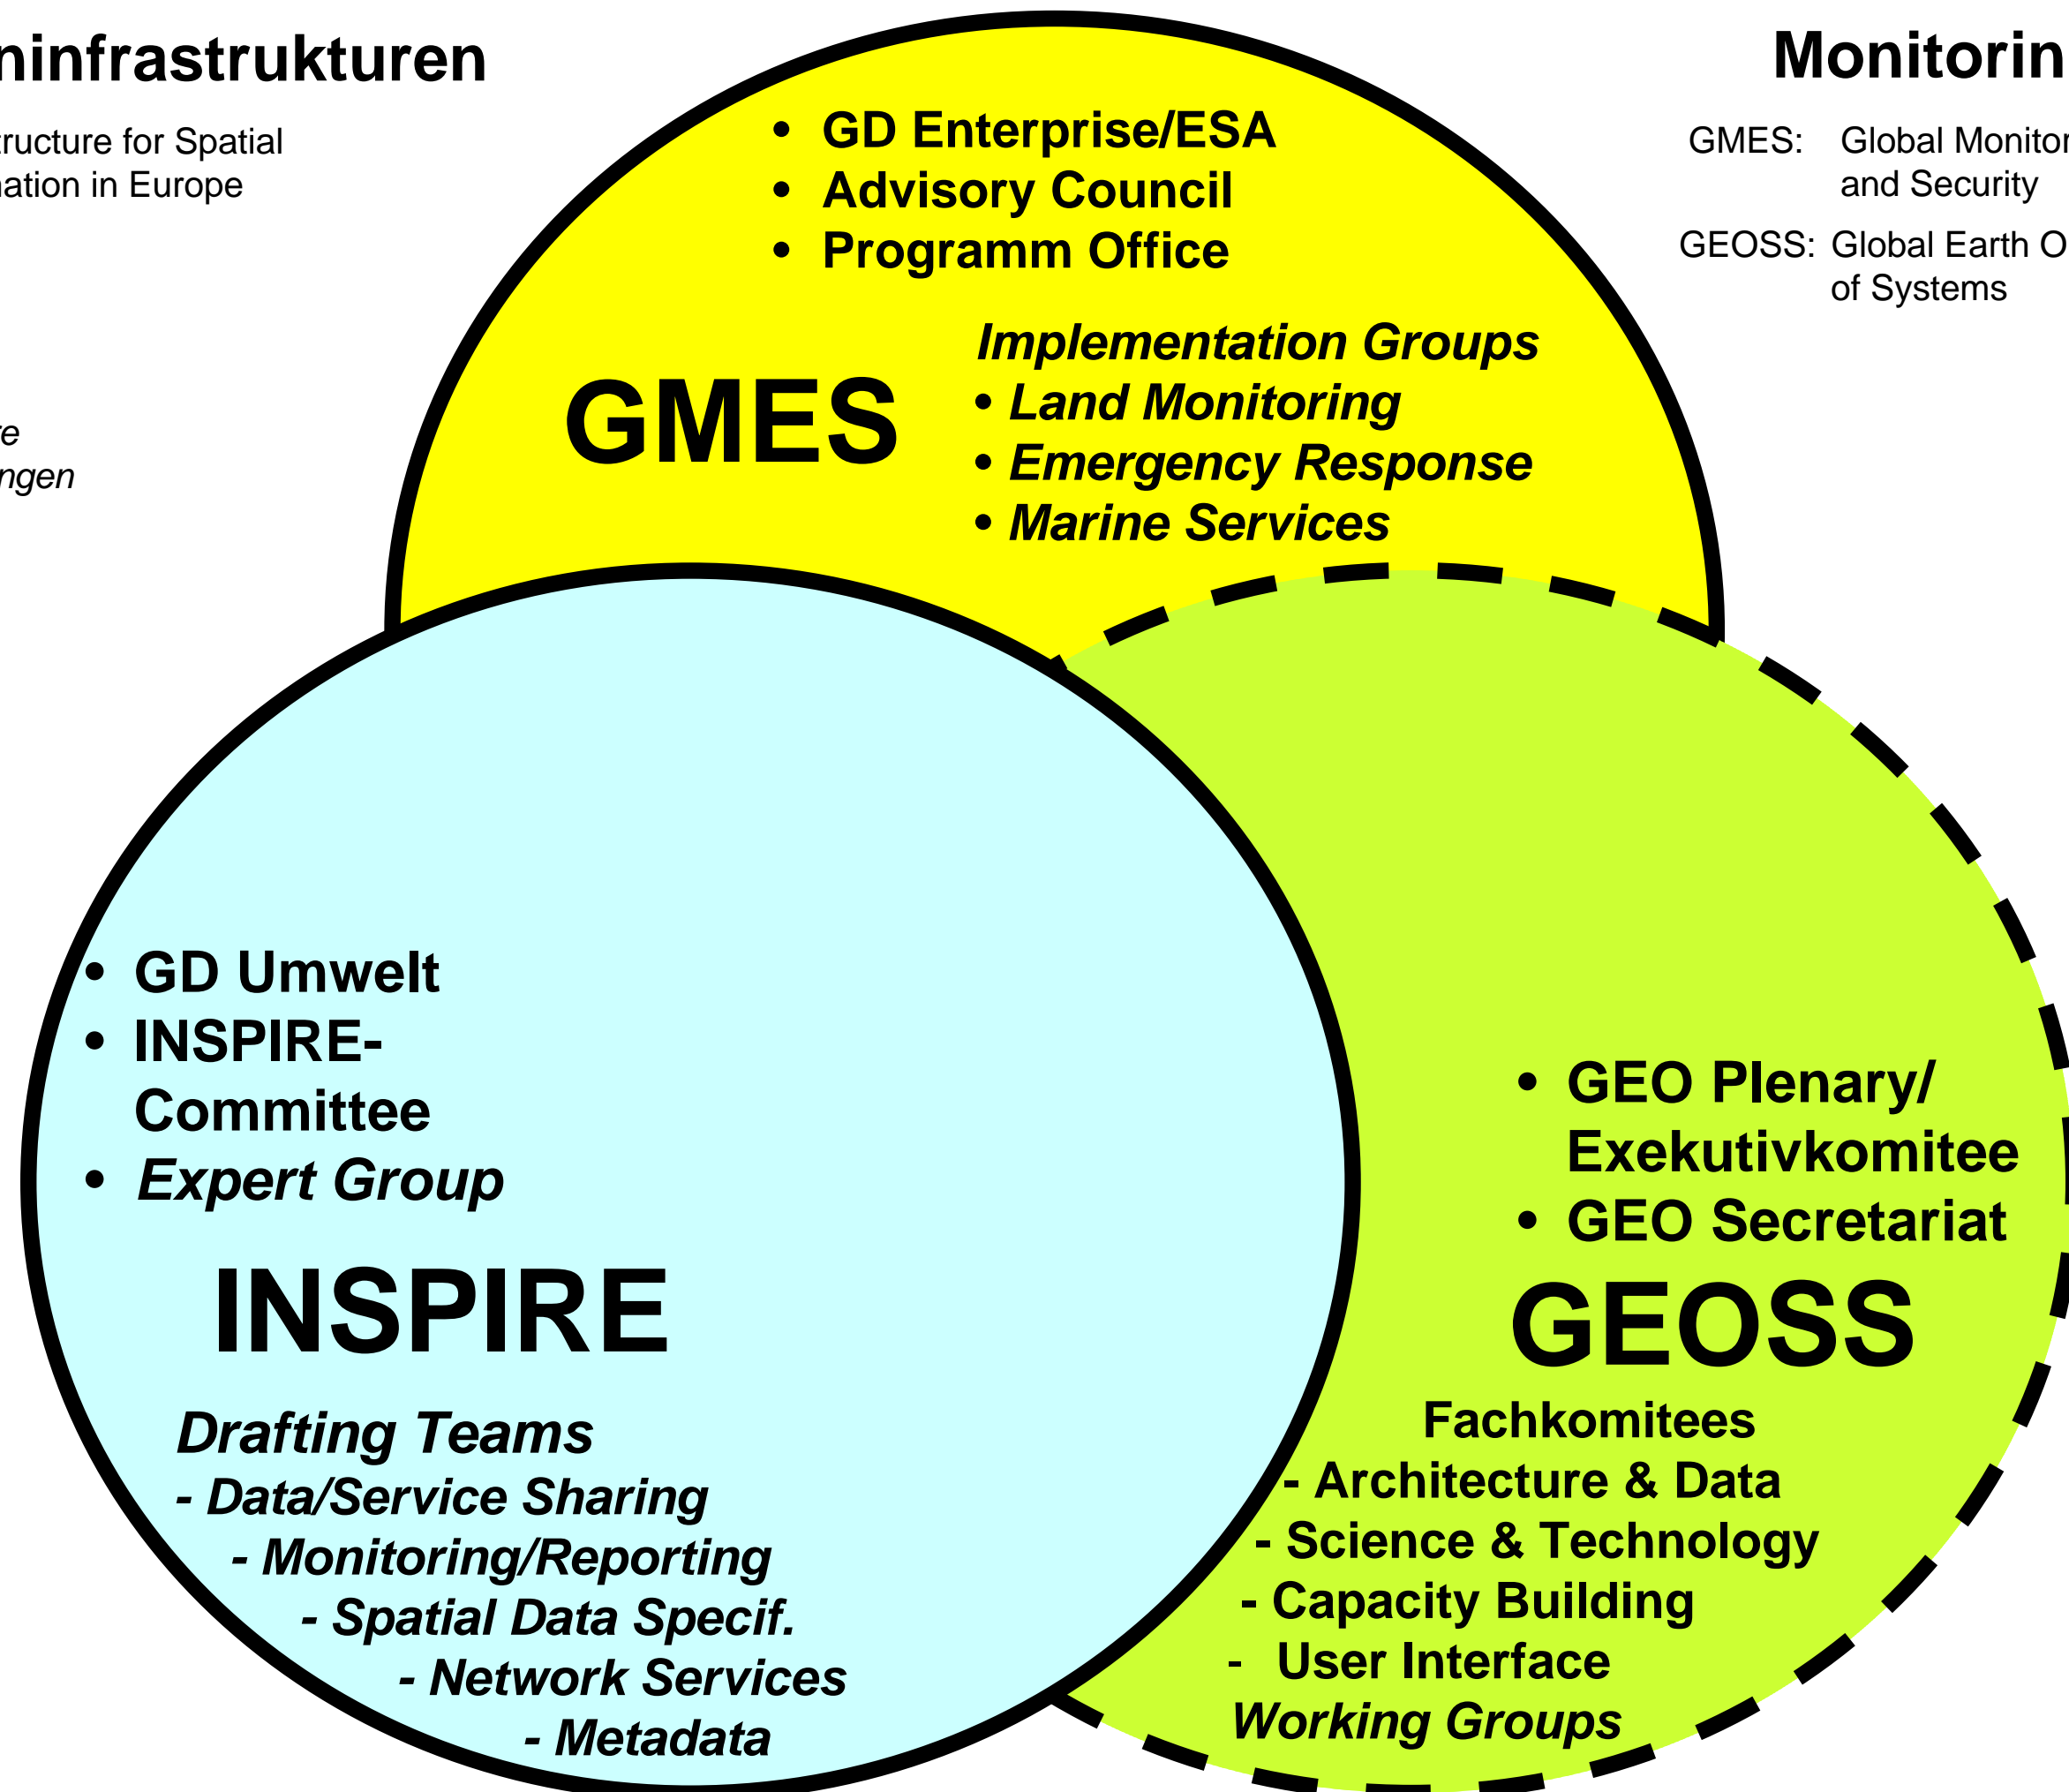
ninfrastrukturen

ructure for Spatial
ation in Europe

re
ngen

Monitorin

GMES: Global Monitor
and Security

GEOSS: Global Earth O
of Systems

• GD Enterprise/ESA
• Advisory Council
• Programm Office

GMES

Implementation Groups
• Land Monitoring
• Emergency Response
• Marine Services

• GD Umwelt
• INSPIRE-Committee
• Expert Group

INSPIRE

Drafting Teams
- Data/Service Sharing
- Monitoring/Reporting
- Spatial Data Specif.
- Network Services
- Metadata

• GEO Plenary/ Exekutivkomitee
• GEO Secretariat

GEOSS

Fachkomitees
- Architecture & Data
- Science & Technology
- Capacity Building
- User Interface
Working Groups